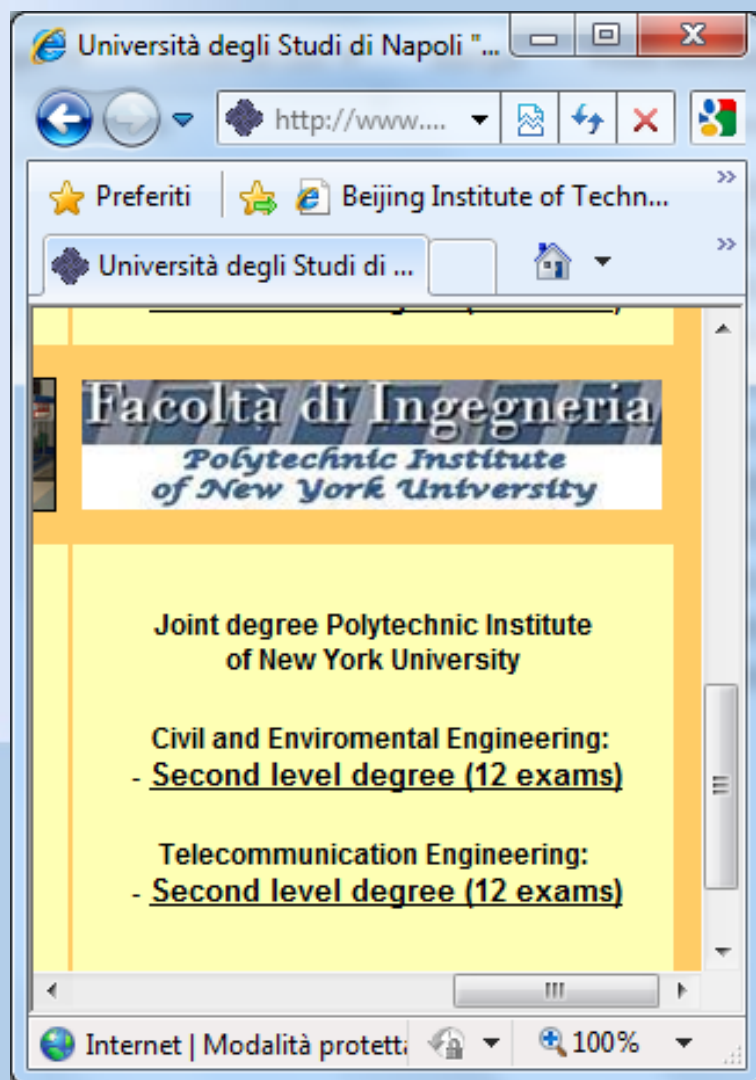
Università degli Studi di Napoli "...

http://www....

Preferiti

Beijing Institute of Techn...

Università degli Studi di ...

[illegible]

Facoltà di Ingegneria
Polytechnic Institute
of New York University

Joint degree Polytechnic Institute of New York University

Civil and Enviromental Engineering:
- Second level degree (12 exams)

Telecommunication Engineering:
- Second level degree (12 exams)

Internet | Modalità protett

100%